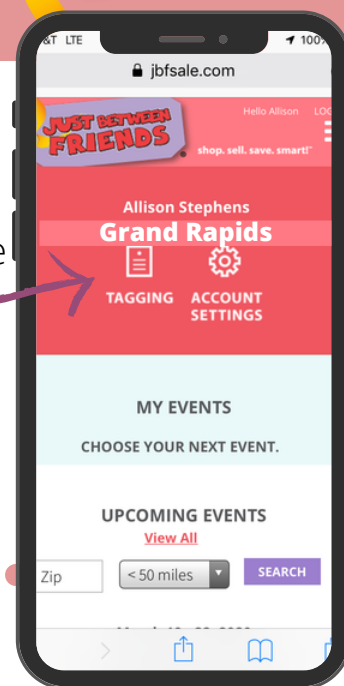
&T LTE
100

jbfsale.com

JUST BETWEEN FRIENDS

Hello Allison LO

shop. sell. save. smart!

Allison Stephens

Grand Rapids

TAGGING

ACCOUNT SETTINGS

MY EVENTS

CHOOSE YOUR NEXT EVENT.

UPCOMING EVENTS

View All

Zip

< 50 miles

SEARCH